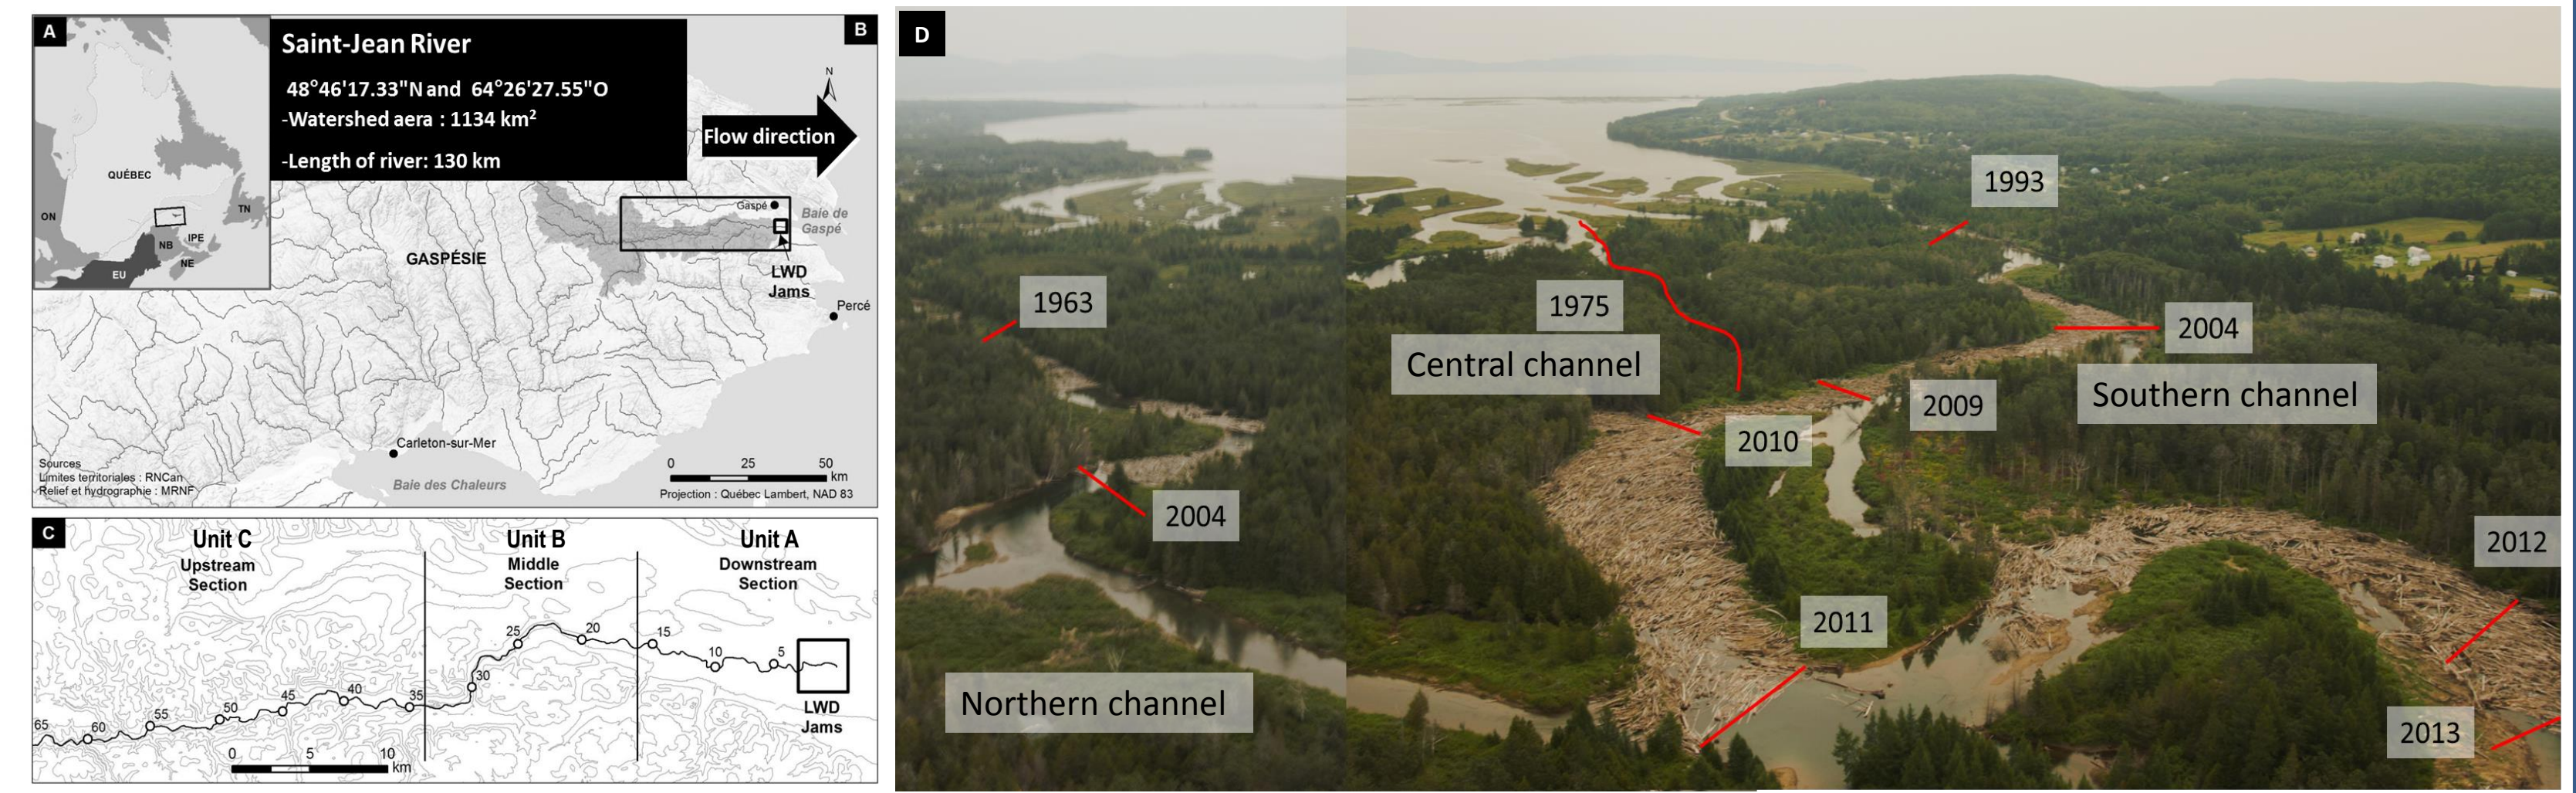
A

QUÉBEC

ON

NB

IPE

TN

NE

EU

Saint-Jean River

48°46'17.33"N and 64°26'27.55"O

-Watershed aera : 1134 km$^2$

-Length of river: 130 km

B

N

Flow direction

Gaspé

Baie de Gaspé

LWD Jams

Percé

GASPÉSIE

Carleton-sur-Mer

Baie des Chaleurs

Sources
Limites territoriales : RNCan
Relief et hydrographie : MRNF

0 25 50 km

Projection : Québec Lambert, NAD 83

C

Unit C
Upstream Section

Unit B
Middle Section

Unit A
Downstream Section

65 60 55 50 45 40 35 30 25 20 15 10 5

LWD Jams

0 5 10 km

D

1963

2004

Northern channel

1975

Central channel

1993

2004

Southern channel

2009

2010

2011

2012

2013